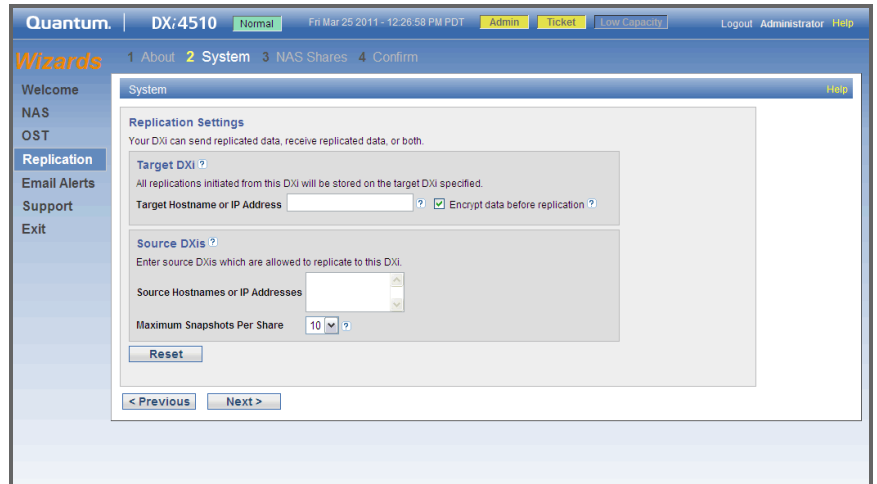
Quantum. | DXi4510 Normal Fri Mar 25 2011 - 12:26:58 PM PDT Admin Ticket Low Capacity Logout Administrator Help

Wizards 1 About 2 System 3 NAS Shares 4 Confirm

Welcome
NAS
OST
Replication
Email Alerts
Support
Exit

System Help

Replication Settings
Your DXi can send replicated data, receive replicated data, or both.

Target DXi ?
All replications initiated from this DXi will be stored on the target DXi specified.
Target Hostname or IP Address ? Encrypt data before replication ?

Source DXis ?
Enter source DXis which are allowed to replicate to this DXi.
Source Hostnames or IP Addresses
Maximum Snapshots Per Share 10 ?

Reset

< Previous Next >